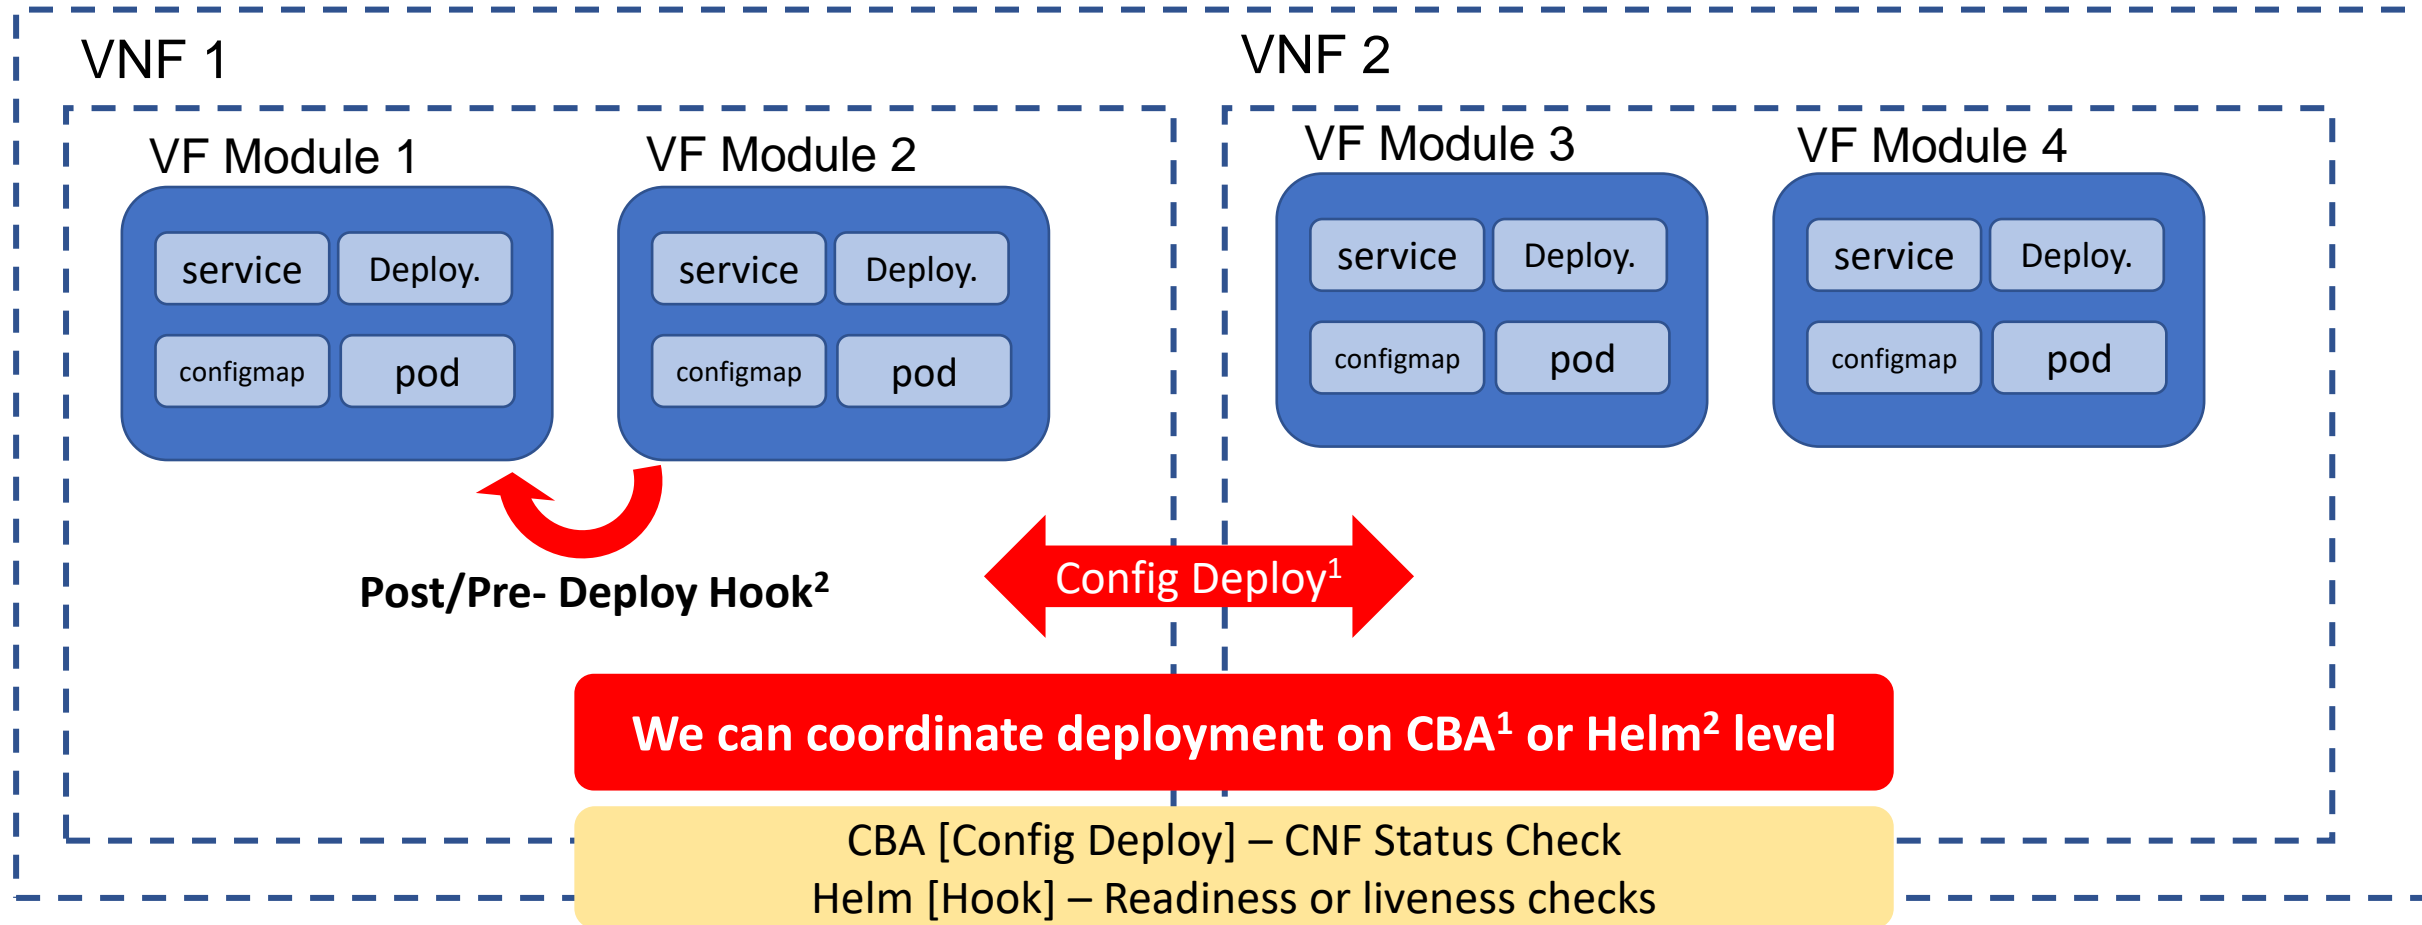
VNF 1

VNF 2

VF Module 1

service | Deploy.
configmap | pod

VF Module 2

service | Deploy.
configmap | pod

VF Module 3

service | Deploy.
configmap | pod

VF Module 4

service | Deploy.
configmap | pod

Post/Pre- Deploy Hook$^2$

Config Deploy$^1$

We can coordinate deployment on CBA$^1$ or Helm$^2$ level

CBA [Config Deploy] – CNF Status Check
Helm [Hook] – Readiness or liveness checks